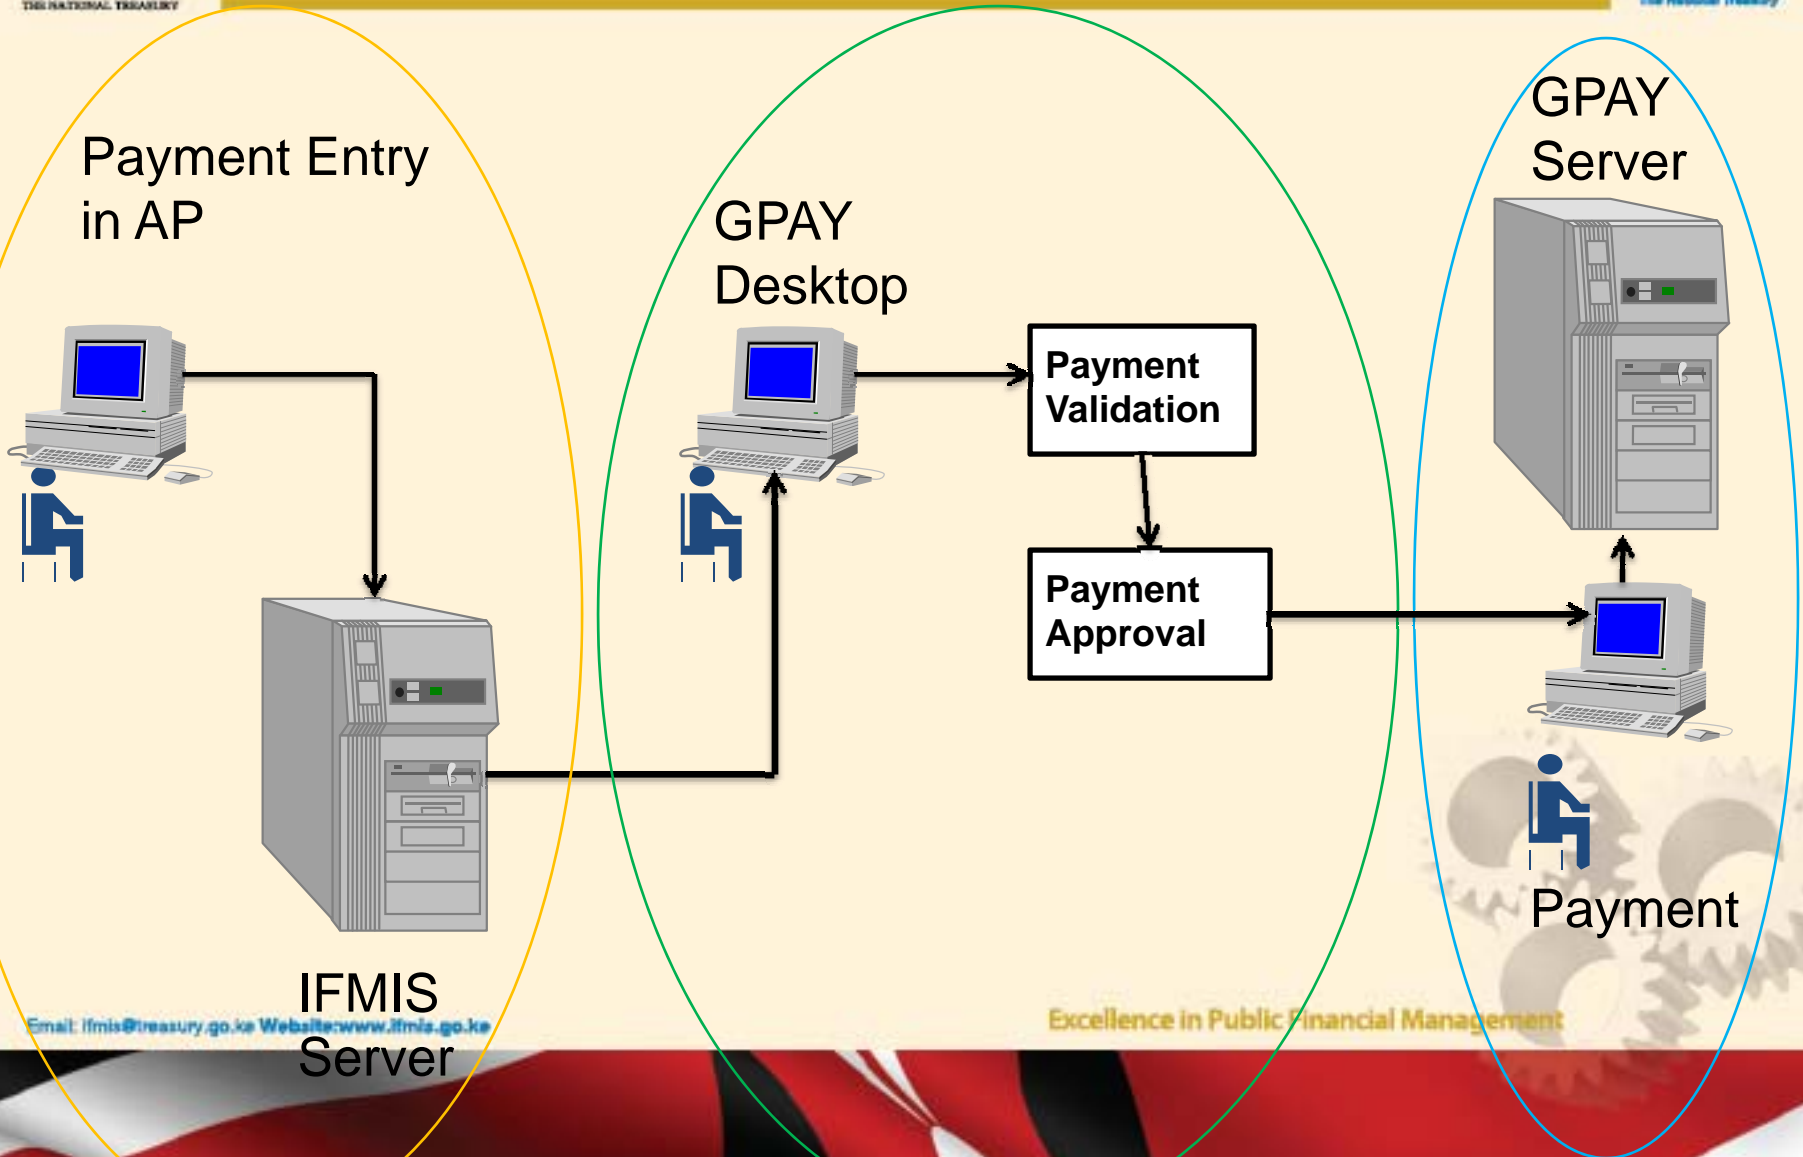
THE NATIONAL TREASURY

Payment Entry in AP

GPAY Desktop

GPAY Server

Payment Validation

Payment Approval

IFMIS Server

Payment

Email: ifmis@treasury.go.ke Website:www.ifmis.go.ke

Excellence in Public Financial Management